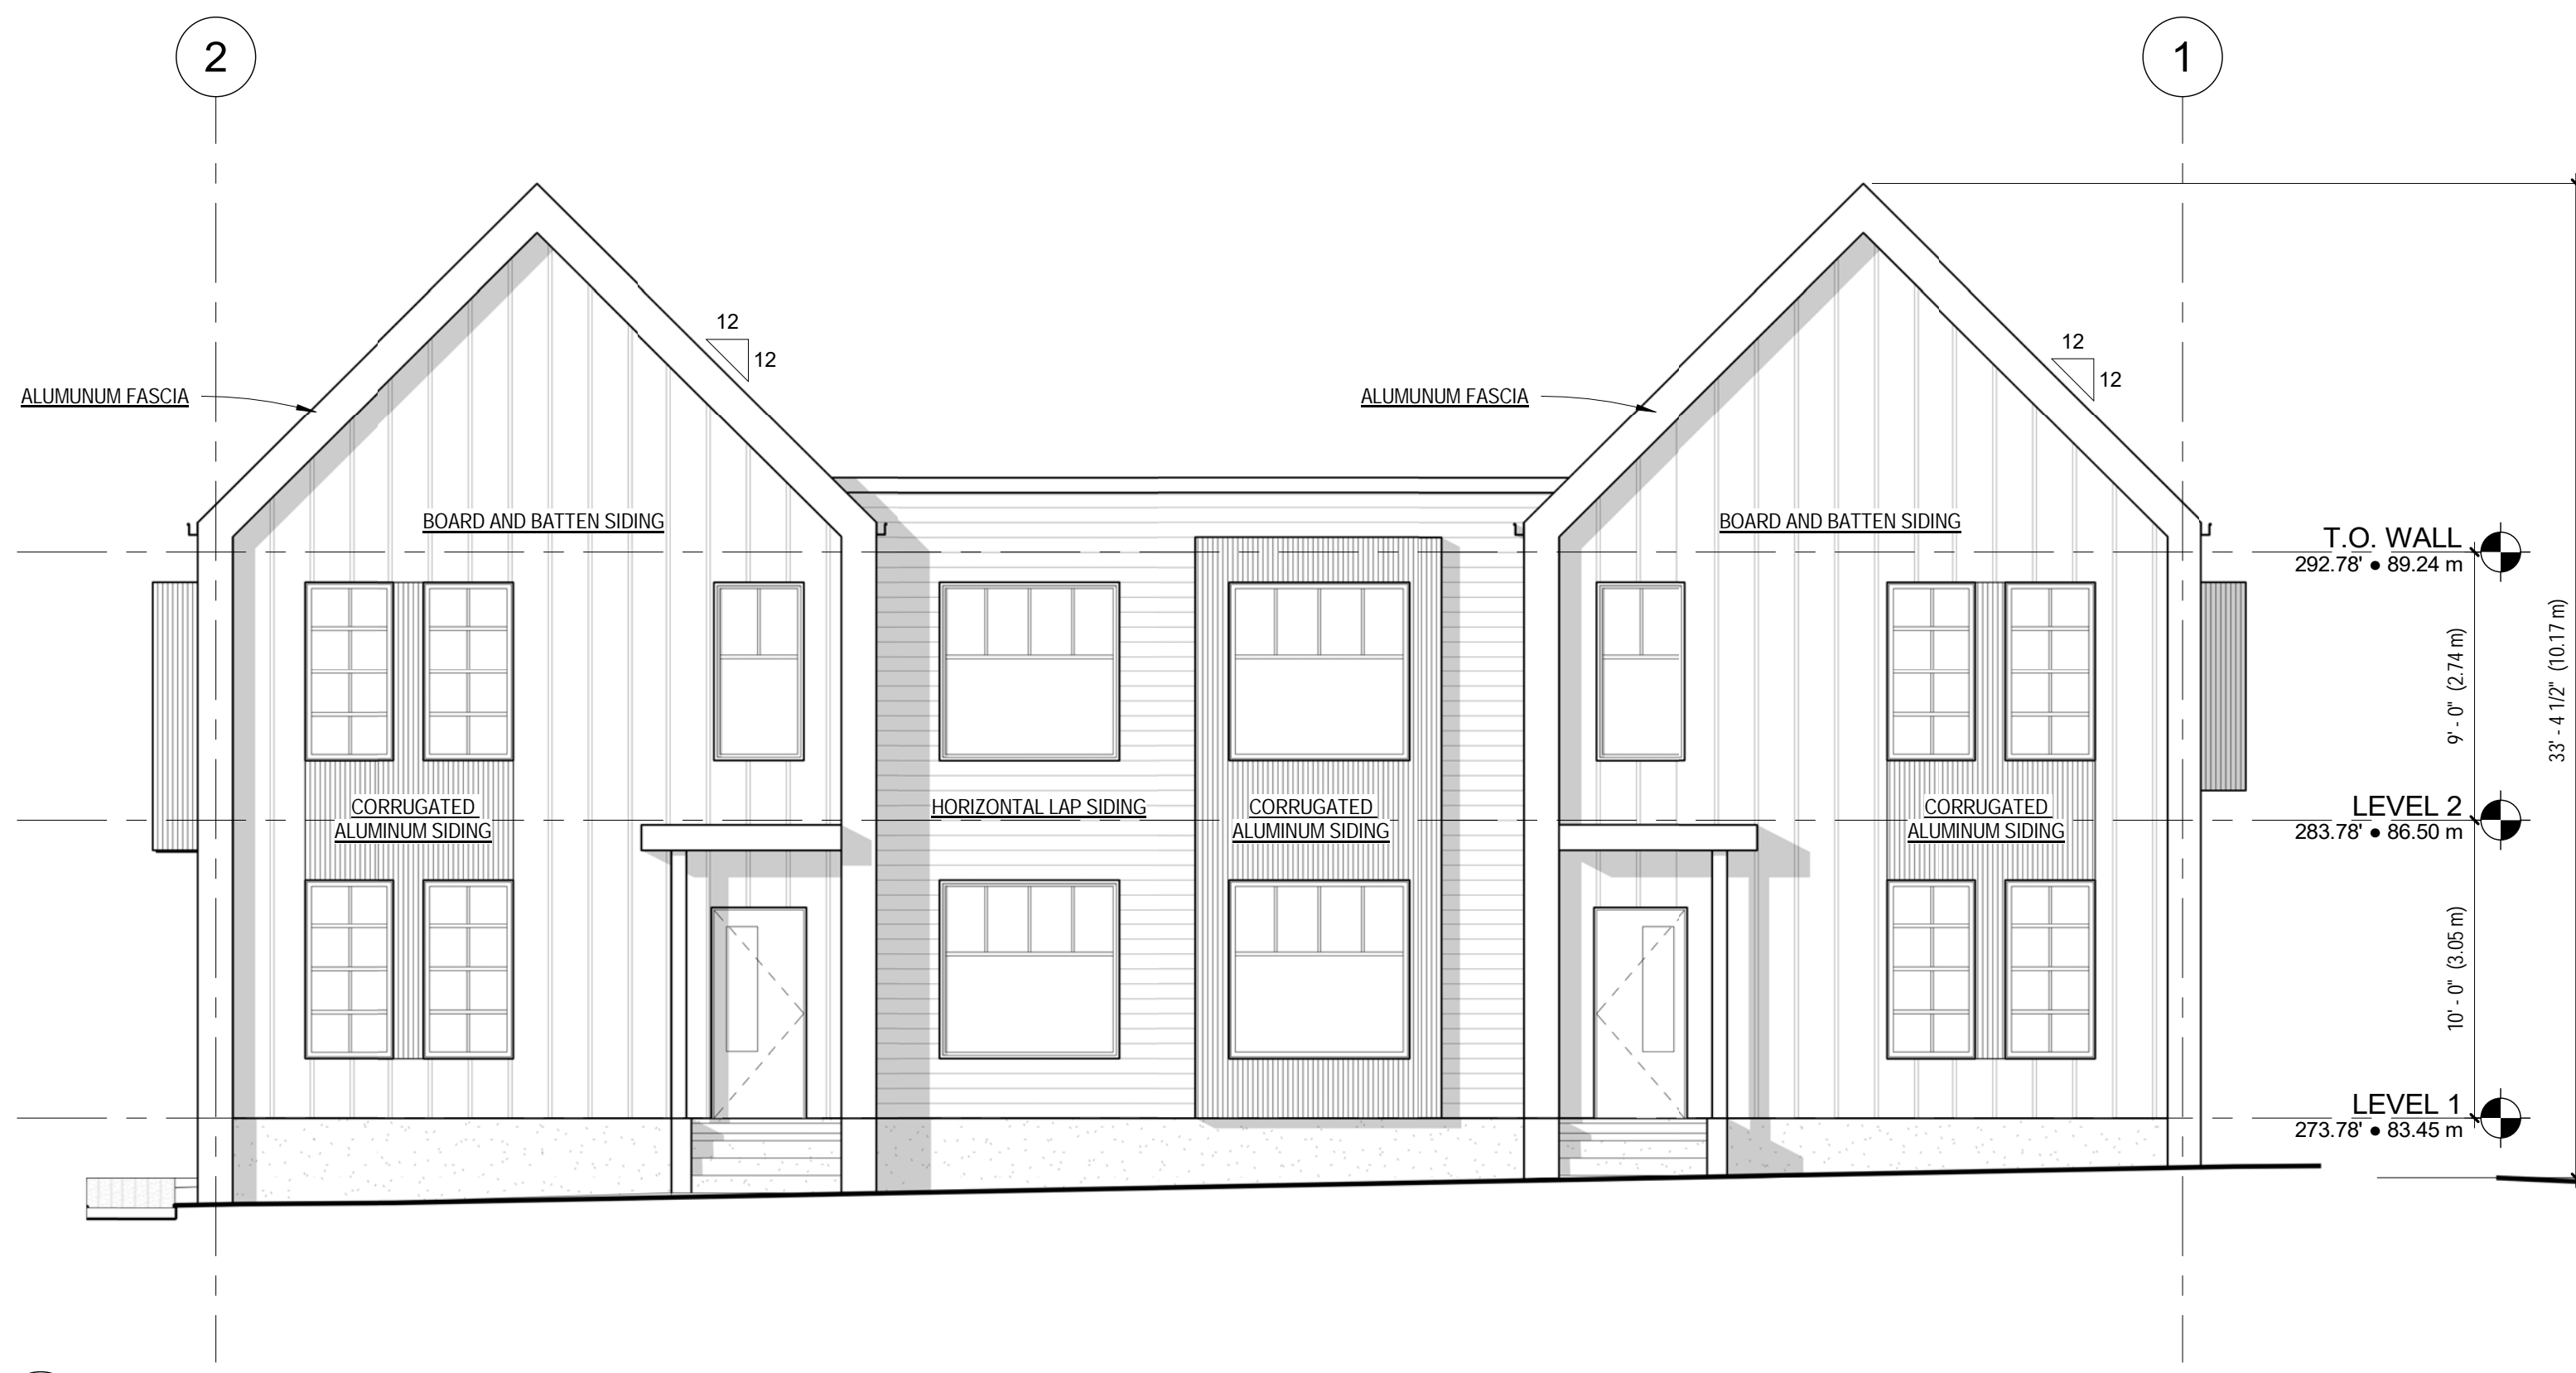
2

1

12
12

12
12

ALUMUNUM FASCIA

ALUMUNUM FASCIA

BOARD AND BATTEN SIDING

BOARD AND BATTEN SIDING

T.O. WALL
292.78' ● 89.24 m

CORRUGATED ALUMINUM SIDING

HORIZONTAL LAP SIDING

CORRUGATED ALUMINUM SIDING

CORRUGATED ALUMINUM SIDING

LEVEL 2
283.78' ● 86.50 m

LEVEL 1
273.78' ● 83.45 m

9' - 0" (2.74 m)

10' - 0" (3.05 m)

33' - 4 1/2" (10.17 m)